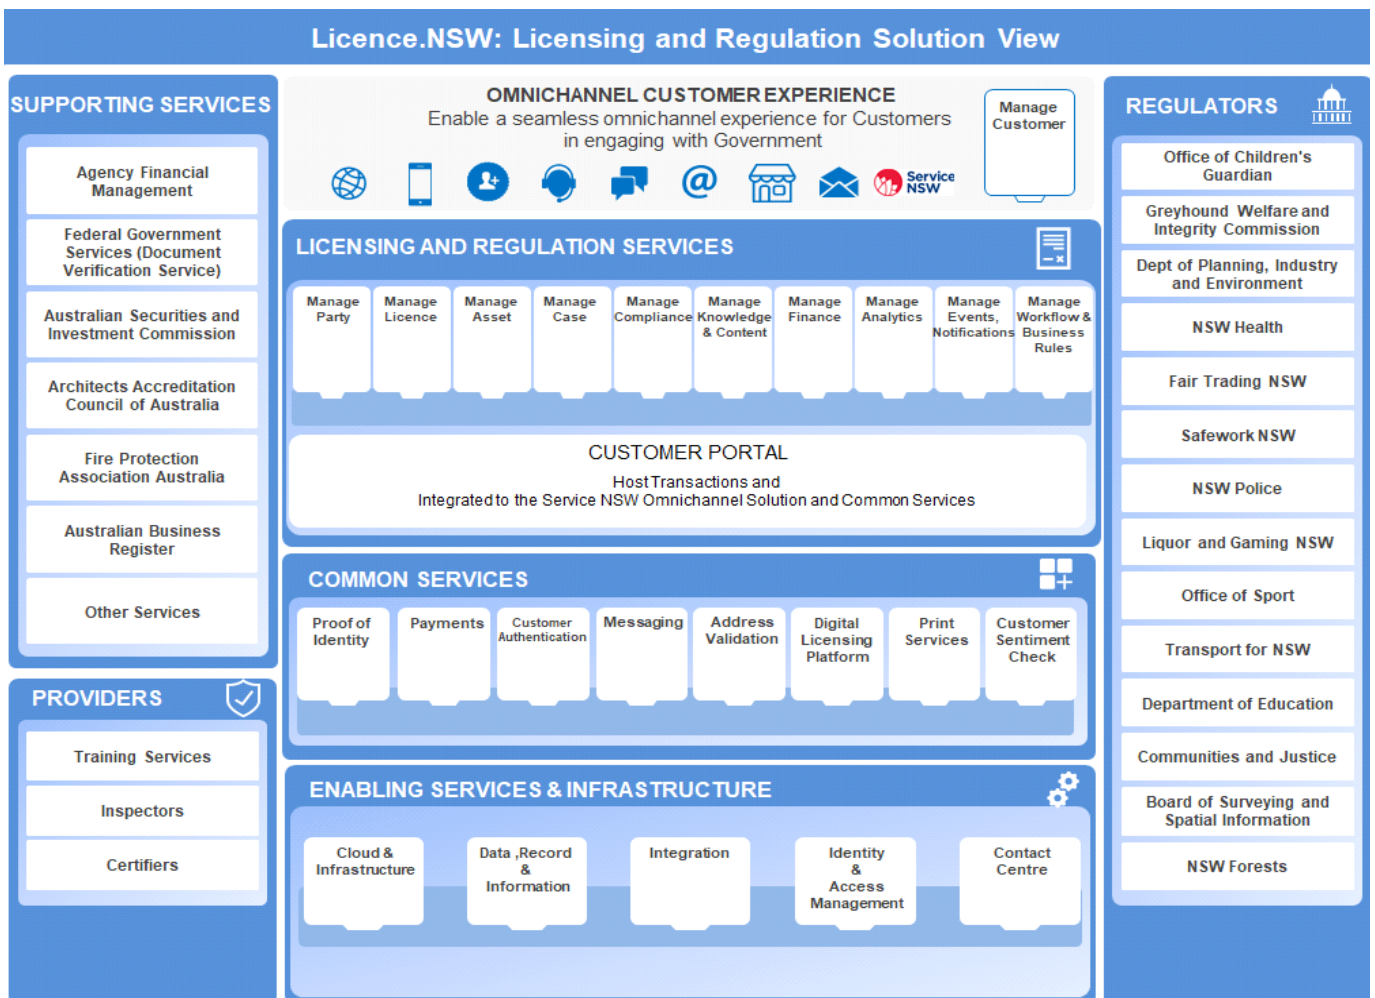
Licence.NSW: Licensing and Regulation Solution View

SUPPORTING SERVICES

Agency Financial Management

Federal Government Services (Document Verification Service)

Australian Securities and Investment Commission

Architects Accreditation Council of Australia

Fire Protection Association Australia

Australian Business Register

Other Services

PROVIDERS

Training Services

Inspectors

Certifiers

OMNICHANNEL CUSTOMER EXPERIENCE
Enable a seamless omnichannel experience for Customers in engaging with Government

Service NSW

Manage Customer

LICENSING AND REGULATION SERVICES

| Manage Party | Manage Licence | Manage Asset | Manage Case | Manage Compliance | Manage Knowledge & Content | Manage Finance | Manage Analytics | Manage Events, Notifications | Manage Workflow & Business Rules |
|---|---|---|---|---|---|---|---|---|---|

CUSTOMER PORTAL
Host Transactions and
Integrated to the Service NSW Omnichannel Solution and Common Services

COMMON SERVICES

| Proof of Identity | Payments | Customer Authentication | Messaging | Address Validation | Digital Licensing Platform | Print Services | Customer Sentiment Check |
|---|---|---|---|---|---|---|---|

ENABLING SERVICES & INFRASTRUCTURE

| Cloud & Infrastructure | Data ,Record & Information | Integration | Identity & Access Management | Contact Centre |
|---|---|---|---|---|

REGULATORS

Office of Children's Guardian

Greyhound Welfare and Integrity Commission

Dept of Planning, Industry and Environment

NSW Health

Fair Trading NSW

Safework NSW

NSW Police

Liquor and Gaming NSW

Office of Sport

Transport for NSW

Department of Education

Communities and Justice

Board of Surveying and Spatial Information

NSW Forests